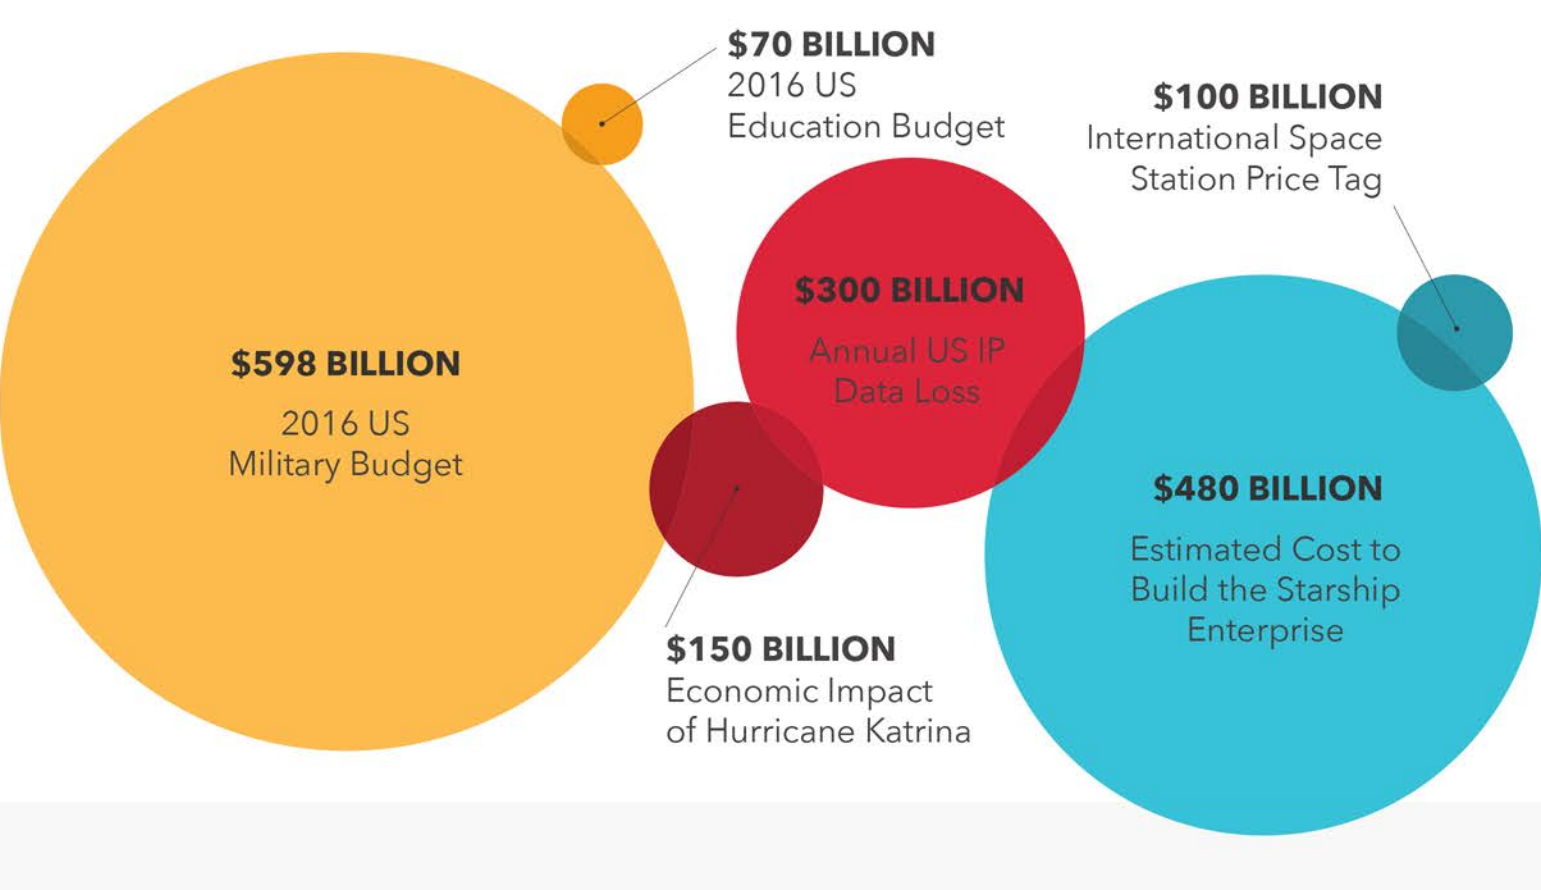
$70 BILLION
2016 US
Education Budget

$100 BILLION
International Space
Station Price Tag

$598 BILLION
2016 US
Military Budget

$300 BILLION
Annual US IP
Data Loss

$480 BILLION
Estimated Cost to
Build the Starship
Enterprise

$150 BILLION
Economic Impact
of Hurricane Katrina